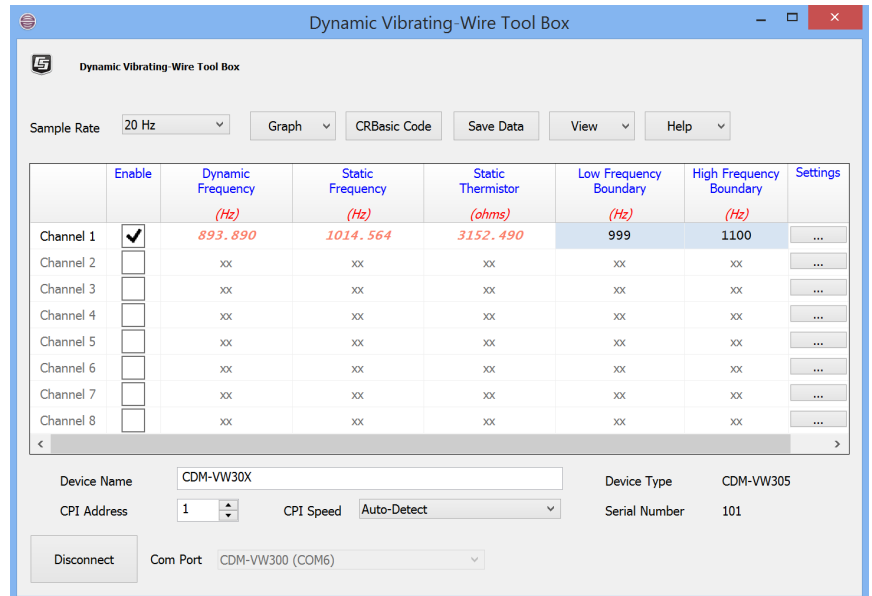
Dynamic Vibrating-Wire Tool Box

Dynamic Vibrating-Wire Tool Box

Sample Rate 20 Hz Graph CRBasic Code Save Data View Help

| | Enable | Dynamic Frequency (Hz) | Static Frequency (Hz) | Static Thermistor (ohms) | Low Frequency Boundary (Hz) | High Frequency Boundary (Hz) | Settings |
|---|---|---|---|---|---|---|---|
| Channel 1 | ✔ | 893.890 | 1014.564 | 3152.490 | 999 | 1100 | ... |
| Channel 2 | | xx | xx | xx | xx | xx | ... |
| Channel 3 | | xx | xx | xx | xx | xx | ... |
| Channel 4 | | xx | xx | xx | xx | xx | ... |
| Channel 5 | | xx | xx | xx | xx | xx | ... |
| Channel 6 | | xx | xx | xx | xx | xx | ... |
| Channel 7 | | xx | xx | xx | xx | xx | ... |
| Channel 8 | | xx | xx | xx | xx | xx | ... |

Device Name CDM-VW30X
Device Type CDM-VW305
CPI Address 1
CPI Speed Auto-Detect
Serial Number 101
Disconnect
Com Port CDM-VW300 (COM6)